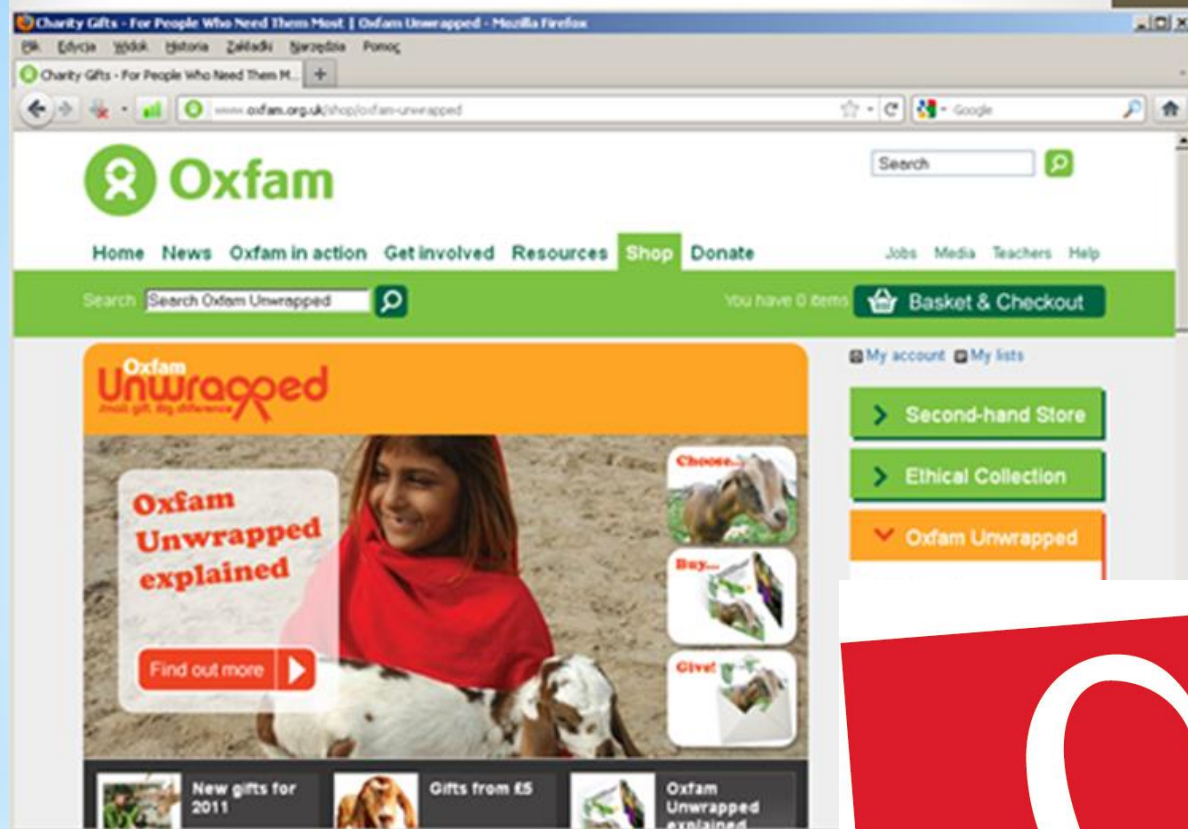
Charity Gifts - For People Who Need Them Most | Oxfam Unwrapped - Mozilla Firefox

Plik Edycja Widok Historia Zakładki Narzędzia Pomoc

Charity Gifts - For People Who Need Them M...

www.oxfam.org.uk/shop/oxfam-unwrapped

Google

Oxfam

Search

Home News Oxfam in action Get involved Resources Shop Donate

Jobs Media Teachers Help

Search Search Oxfam Unwrapped

You have 0 items Basket & Checkout

Oxfam Unwrapped small gift, big difference

My account My lists

Second-hand Store

Ethical Collection

Oxfam Unwrapped

Oxfam Unwrapped explained

Find out more

Choose...

Buy...

Give!

New gifts for 2011

Gifts from £5

Oxfam Unwrapped explained